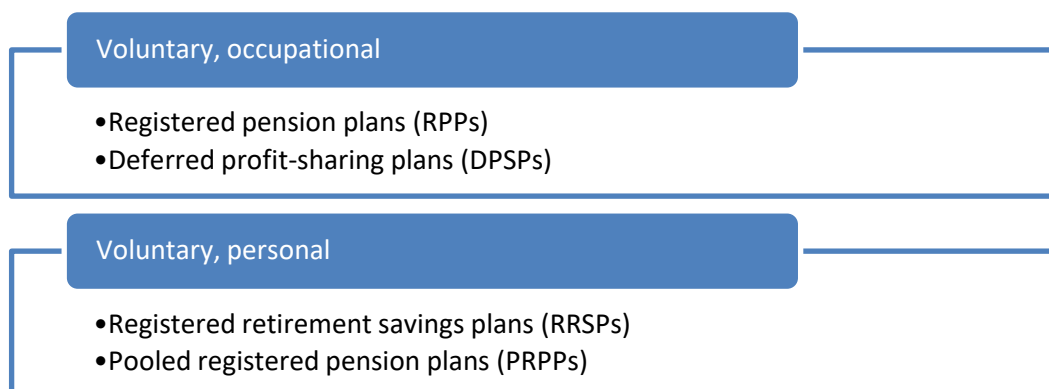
Voluntary, occupational

•Registered pension plans (RPPs)
•Deferred profit-sharing plans (DPSPs)

Voluntary, personal

•Registered retirement savings plans (RRSPs)
•Pooled registered pension plans (PRPPs)